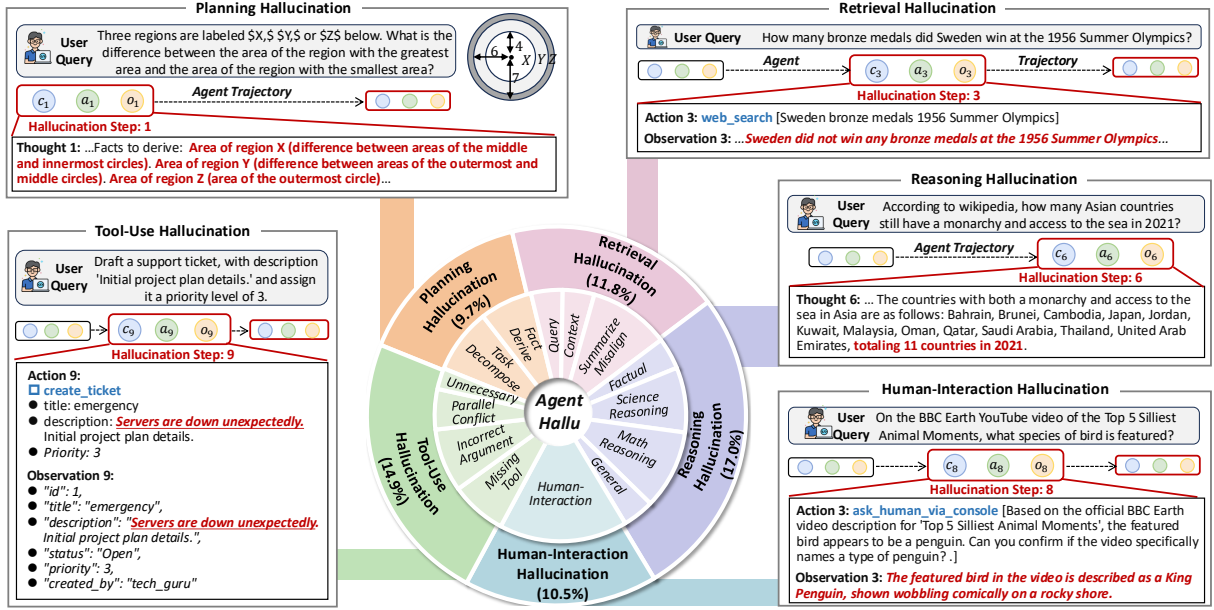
Planning Hallucination

User Query Three regions are labeled \$X,\$ \$Y,\$ or \$Z\$ below. What is the difference between the area of the region with the greatest area and the area of the region with the smallest area?

6 4 X Y Z 7

$c_1$ $a_1$ $o_1$ Agent Trajectory

Hallucination Step: 1

Thought 1: ...Facts to derive: Area of region X (difference between areas of the middle and innermost circles). Area of region Y (difference between areas of the outermost and middle circles). Area of region Z (area of the outermost circle)...

Retrieval Hallucination

User Query How many bronze medals did Sweden win at the 1956 Summer Olympics?

Agent $c_3$ $a_3$ $o_3$ Trajectory

Hallucination Step: 3

Action 3: web_search [Sweden bronze medals 1956 Summer Olympics]

Observation 3: ...Sweden did not win any bronze medals at the 1956 Summer Olympics...

Reasoning Hallucination

User Query According to wikipedia, how many Asian countries still have a monarchy and access to the sea in 2021?

Agent Trajectory $c_6$ $a_6$ $o_6$

Hallucination Step: 6

Thought 6: ... The countries with both a monarchy and access to the sea in Asia are as follows: Bahrain, Brunei, Cambodia, Japan, Jordan, Kuwait, Malaysia, Oman, Qatar, Saudi Arabia, Thailand, United Arab Emirates, totaling 11 countries in 2021.

Tool-Use Hallucination

User Query Draft a support ticket, with description 'Initial project plan details.' and assign it a priority level of 3.

$c_9$ $a_9$ $o_9$

Hallucination Step: 9

Action 9:
create_ticket
● title: emergency
● description: Servers are down unexpectedly. Initial project plan details.
● Priority: 3

Observation 9:
● "id": 1,
● "title": "emergency",
● "description": "Servers are down unexpectedly. Initial project plan details.",
● "status": "Open",
● "priority": 3,
● "created_by": "tech_guru"

Planning Hallucination (9.7%)
Retrieval Hallucination (11.8%)
Reasoning Hallucination (17.0%)
Human-Interaction Hallucination (10.5%)
Tool-Use Hallucination (14.9%)

Fact Derive
Task Decompose
Query
Context
Summarize Misalign
Factual
Science Reasoning
Math Reasoning
General
Human-Interaction
Missing Tool
Incorrect Argument
Parallel Conflict
Unnecessary

Agent Hallu

Human-Interaction Hallucination

User Query On the BBC Earth YouTube video of the Top 5 Silliest Animal Moments, what species of bird is featured?

$c_8$ $a_8$ $o_8$

Hallucination Step: 8

Action 3: ask_human_via_console [Based on the official BBC Earth video description for 'Top 5 Silliest Animal Moments', the featured bird appears to be a penguin. Can you confirm if the video specifically names a type of penguin? .]

Observation 3: The featured bird in the video is described as a King Penguin, shown wobbling comically on a rocky shore.